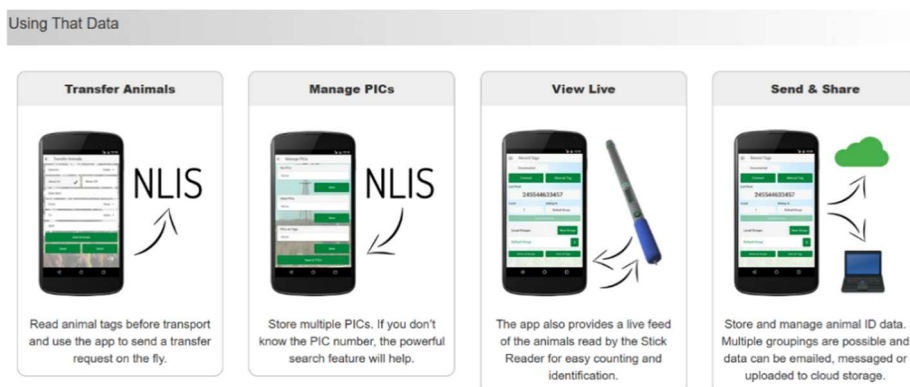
Using That Data

Transfer Animals

NLIS

Read animal tags before transport and use the app to send a transfer request on the fly.

Manage PICs

NLIS

Store multiple PICs. If you don't know the PIC number, the powerful search feature will help.

View Live

245544633457

The app also provides a live feed of the animals read by the Stick Reader for easy counting and identification.

Send & Share

245544633457

Store and manage animal ID data. Multiple groupings are possible and data can be emailed, messaged or uploaded to cloud storage.